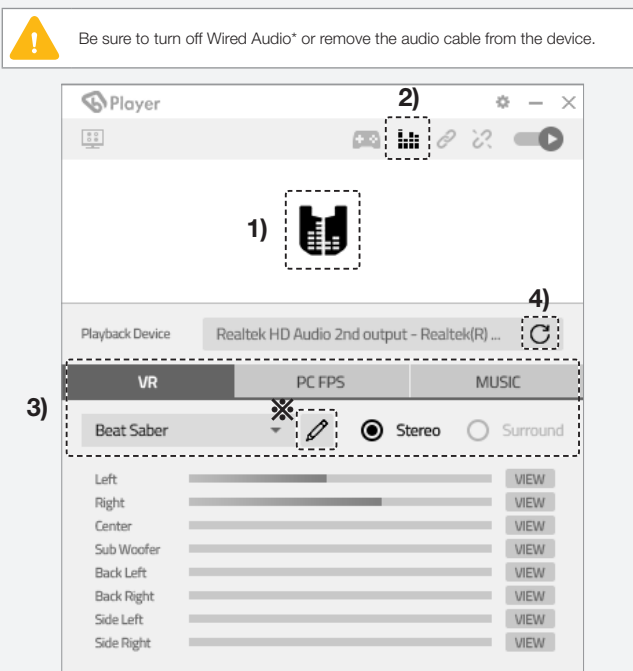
Be sure to turn off Wired Audio* or remove the audio cable from the device.

Player

2)

1)

4)

Playback Device

Realtek HD Audio 2nd output - Realtek(R) ...

VR

PC FPS

MUSIC

3)

※

Beat Saber

Stereo

Surround

Left VIEW

Right VIEW

Center VIEW

Sub Woofer VIEW

Back Left VIEW

Back Right VIEW

Side Left VIEW

Side Right VIEW